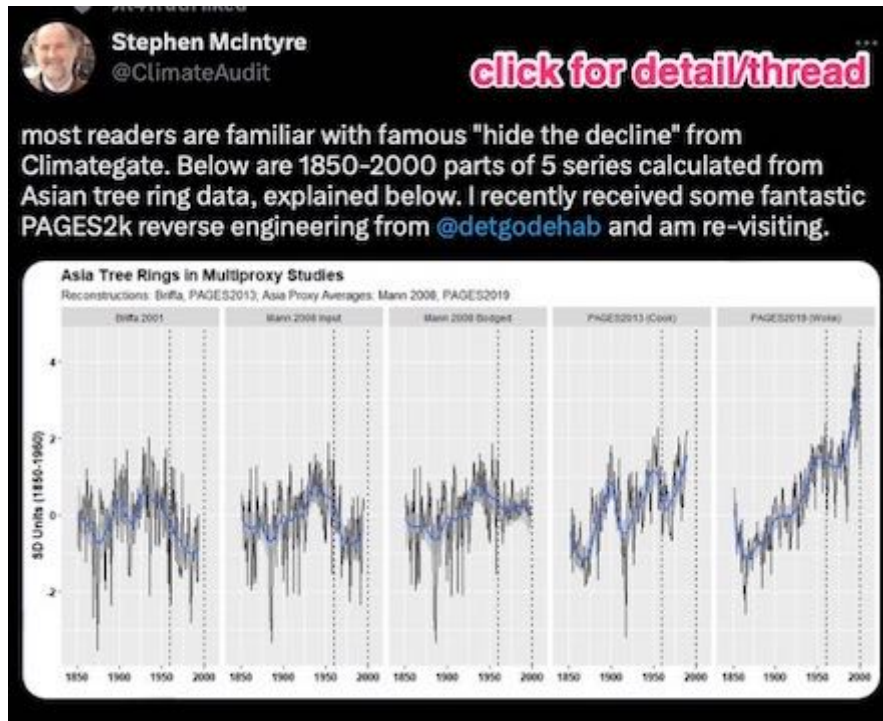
Stephen McIntyre
@ClimateAudit

click for detail/thread

most readers are familiar with famous "hide the decline" from Climategate. Below are 1850-2000 parts of 5 series calculated from Asian tree ring data, explained below. I recently received some fantastic PAGES2k reverse engineering from @detgodehab and am re-visiting.

Asia Tree Rings in Multiproxy Studies
Reconstructions: Briffa, PAGES2013; Asia Proxy Averages: Mann 2008; PAGES2019

Briffa 2001 | Mann 2008 Input | Mann 2008 Bodged | PAGES2013 (Cook) | PAGES2019 (Wohl)

SD Units (1850-1960)

4
2
0
-2

1850 1900 1950 2000 1850 1900 1950 2000 1850 1900 1950 2000 1850 1900 1950 2000 1850 1900 1950 2000